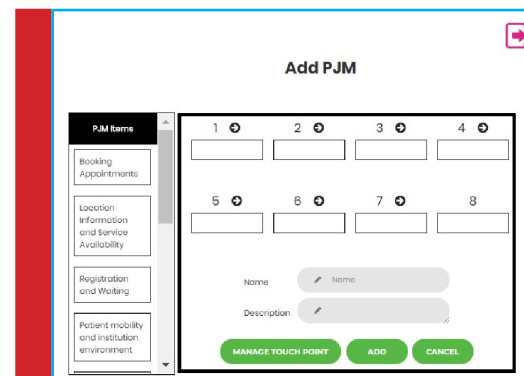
Add PJM

PJM Items

Booking Appointments

Location Information and Service Availability

Registration and Waiting

Patient mobility and institution environment

1

2

3

4

5

6

7

8

Name

Name

Description

MANAGE TOUCH POINT

ADD

CANCEL